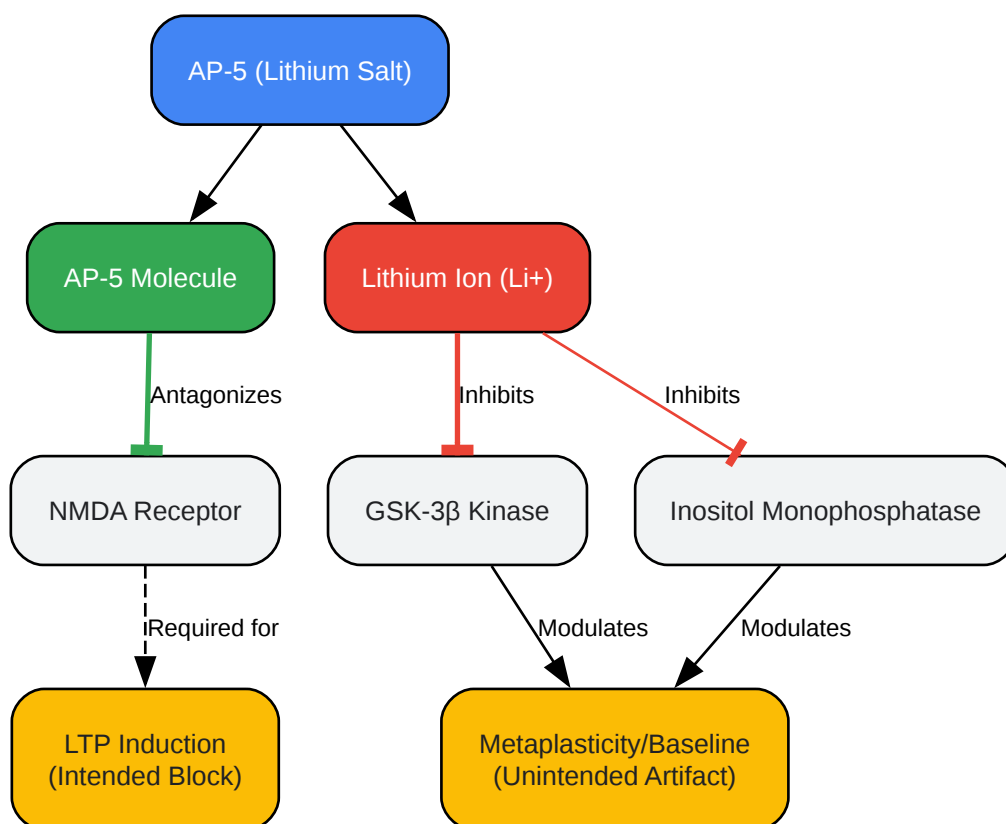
AP-5 (Lithium Salt)

AP-5 Molecule

Lithium Ion (Li+)

Antagonizes

Inhibits

Inhibits

NMDA Receptor

GSK-3β Kinase

Inositol Monophosphatase

Required for

Modulates

Modulates

LTP Induction (Intended Block)

Metaplasticity/Baseline (Unintended Artifact)